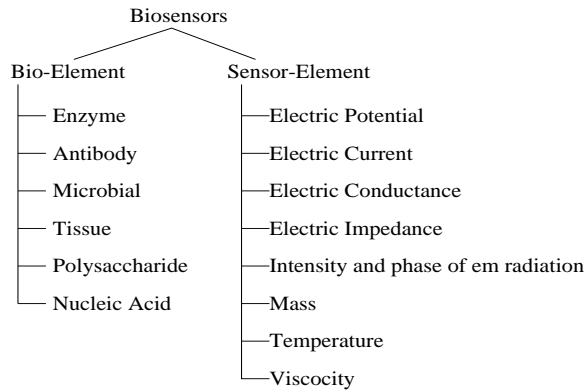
Biosensors

Bio-Element
Enzyme
Antibody
Microbial
Tissue
Polysaccharide
Nucleic Acid

Sensor-Element
Electric Potential
Electric Current
Electric Conductance
Electric Impedance
Intensity and phase of em radiation
Mass
Temperature
Viscocity